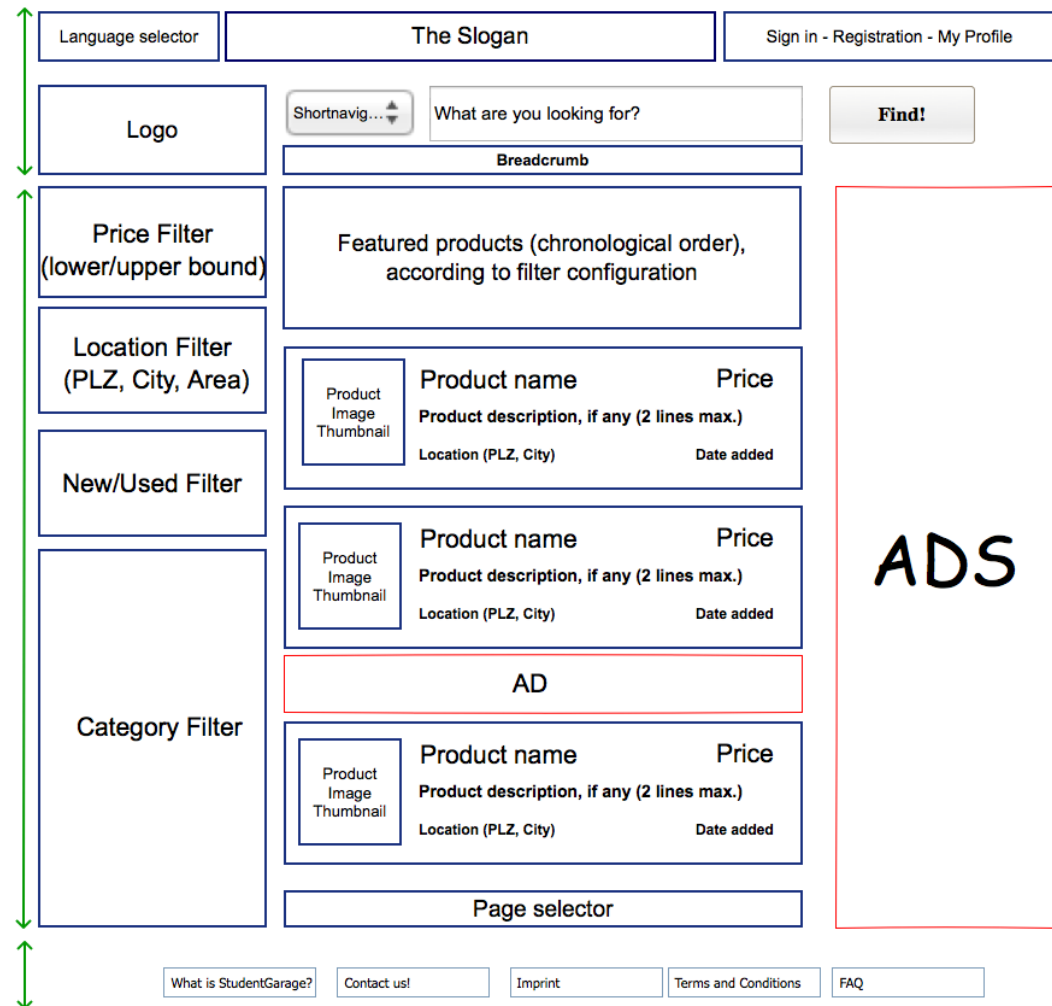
Language selector

The Slogan

Sign in - Registration - My Profile

Logo

Shortnavig...

What are you looking for?

Find!

Breadcrumb

Price Filter (lower/upper bound)

Featured products (chronological order), according to filter configuration

Location Filter (PLZ, City, Area)

Product Image Thumbnail

Product name

Price

Product description, if any (2 lines max.)

Location (PLZ, City)

Date added

New/Used Filter

Product Image Thumbnail

Product name

Price

Product description, if any (2 lines max.)

Location (PLZ, City)

Date added

ADS

AD

Category Filter

Product Image Thumbnail

Product name

Price

Product description, if any (2 lines max.)

Location (PLZ, City)

Date added

Page selector

What is StudentGarage?

Contact us!

Imprint

Terms and Conditions

FAQ